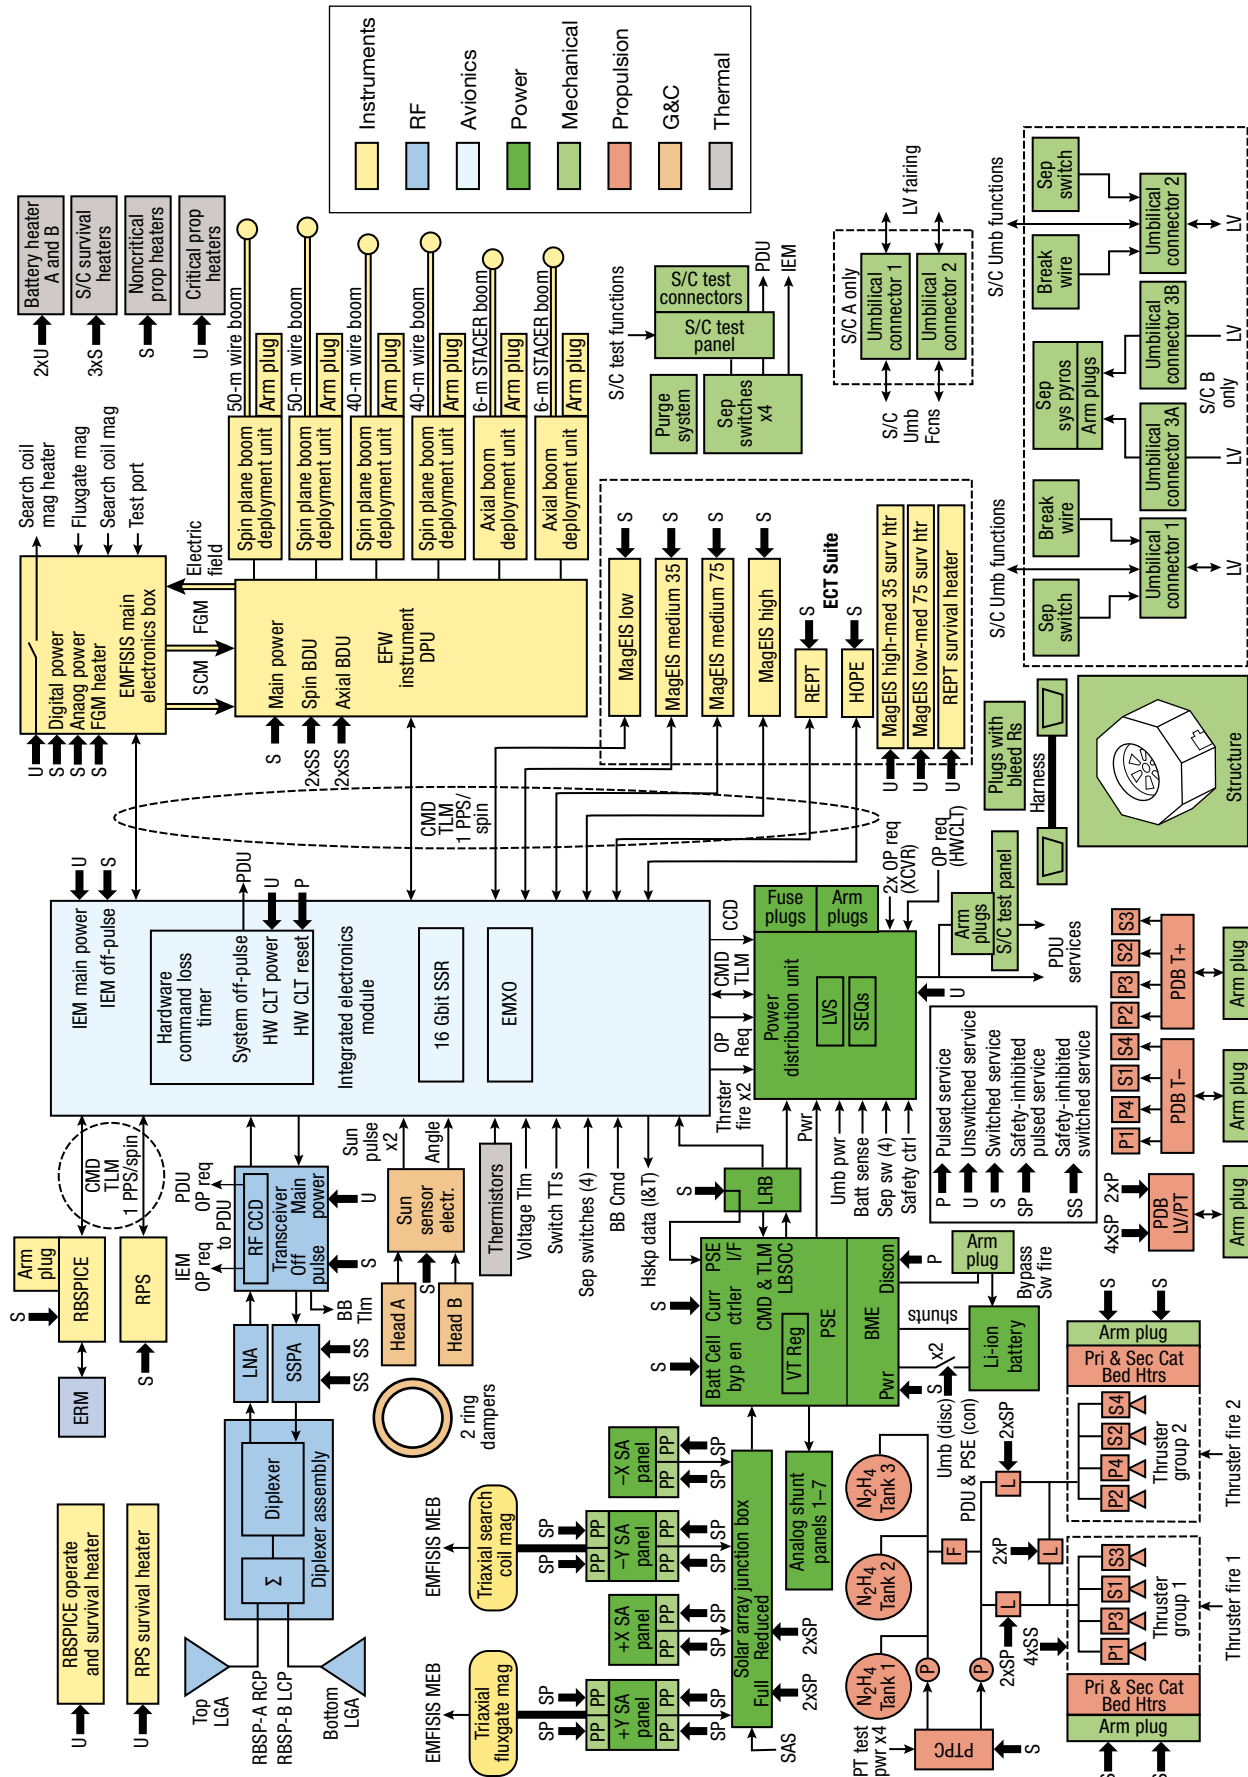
Instruments
RF
Avionics
Power
Mechanical
Propulsion
G&C
Thermal

Battery heater A and B
S/C survival heaters
Noncritical prop heaters
Critical prop heaters
2xU
3xS
S
U

50-m wire boom
Arm plug
Spin plane boom deployment unit
50-m wire boom
Arm plug
Spin plane boom deployment unit
40-m wire boom
Arm plug
Spin plane boom deployment unit
40-m wire boom
Arm plug
Spin plane boom deployment unit
6-m STACER boom
Arm plug
Axial boom deployment unit
6-m STACER boom
Arm plug
Axial boom deployment unit

S/C test functions
S/C test connectors
S/C test panel
PDU
IEM
Purge system
Sep switches x4

LV fairing
S/C A only
Umbilical connector 1
Umbilical connector 2
S/C Umb Fcns

S/C Umb functions
Sep switch
Umbilical connector 2
LV
Break wire
Umbilical connector 3B
LV
Sep sys pyros Arm plugs
S/C B only
Umbilical connector 3A
LV
Break wire
S/C Umb functions
Umbilical connector 1
LV
Sep switch

Search coil mag heater
Fluxgate mag
Search coil mag
Test port
Electric field
Digital power
Anaog power
FGM heater
EMFISIS main electronics box
FGM
SCM
U S S S S
Main power
Spin BDU
Axial BDU
EFW instrument DPU
S
2xSS
2xSS

S S S S
MagEIS low
MagEIS medium 35
MagEIS medium 75
MagEIS high
S
REPT
S
HOPE
ECT Suite
MagEIS high-med 35 surv htr
MagEIS low-med 75 surv htr
REPT survival heater
U U U

Plugs with bleed Rs
Harness
Structure

CMD
TLM
1 PPS/ spin

U S
IEM main power
IEM off-pulse
PDU
U P
Hardware command loss timer
System off-pulse
HW CLT power
HW CLT reset
Integrated electronics module
16 Gbit SSR
EMXO
CCD
CMD TLM
OP Req
Thrster fire x2
Pwr
Fuse plugs
Arm plugs
2x OP req (XCVR)
OP req (HWCLT)
Arm plugs
S/C test panel
PDU services
U
Power distribution unit
LVS
SEQs

P Pulsed service
U Unswitched service
S Switched service
SP Safety-inhibited pulsed service
SS Safety-inhibited switched service

S3 S2 P3 P2
PDB T+
Arm plug
S4 S1 P4 P1
PDB T–
Arm plug
2xP
4xSP
PDB LV/PT
Arm plug

CMD TLM 1 PPS/spin
Arm plug
RBSPICE
S
RPS
S
ERM
PDU OP req to PDU
IEM OP req
RF CCD
Transceiver Main power
Off pulse
U
S
BB Tlm
LNA
SSPA
SS
SS
Sun pulse x2
Angle
Sun sensor electr.
U
S
Head A
Head B
Thermistors
Voltage Tlm
Switch TTs
Sep switches (4)
BB Cmd
Hskp data (I&T)
Umb pwr
Batt sense
Sep sw (4)
Safety ctrl
S
LRB
S
S
PSE
I/F
Curr ctrler
CMD & TLM
LBSOC
Batt Cell byp en
VT Reg
PSE
BME
Discon
Pwr
Arm plug
P
shunts
Bypass Sw fire
x2
S
Li-ion battery

2 ring dampers
Diplexer
Σ
Diplexer assembly
Top LGA
RBSP-A RCP
RBSP-B LCP
Bottom LGA

RBSPICE operate and survival heater
U
RPS survival heater
U

EMFISIS MEB
Triaxial search coil mag
EMFISIS MEB
Triaxial fluxgate mag
SP SP
–X SA panel
PP PP
SP SP
–Y SA panel
PP PP PP PP
SP SP
+X SA panel
PP PP
SP SP
+Y SA panel
PP PP PP PP
Solar array junction box
Reduced
Full
2xSP
2xSP
SAS
Analog shunt panels 1–7

$N_2H_4$ Tank 3
$N_2H_4$ Tank 2
$N_2H_4$ Tank 1
Umb (disc)
PDU & PSE (con)
2xSP
L
F
2xP
L
L
2xSP
4xSS
P
P
PT test pwr x4
PTPC
S

S S
Arm plug
Pri & Sec Cat Bed Htrs
S4 S2 P4 P2
Thruster group 2
Thruster fire 2
S3 S1 P3 P1
Thruster group 1
Thruster fire 1
Pri & Sec Cat Bed Htrs
Arm plug